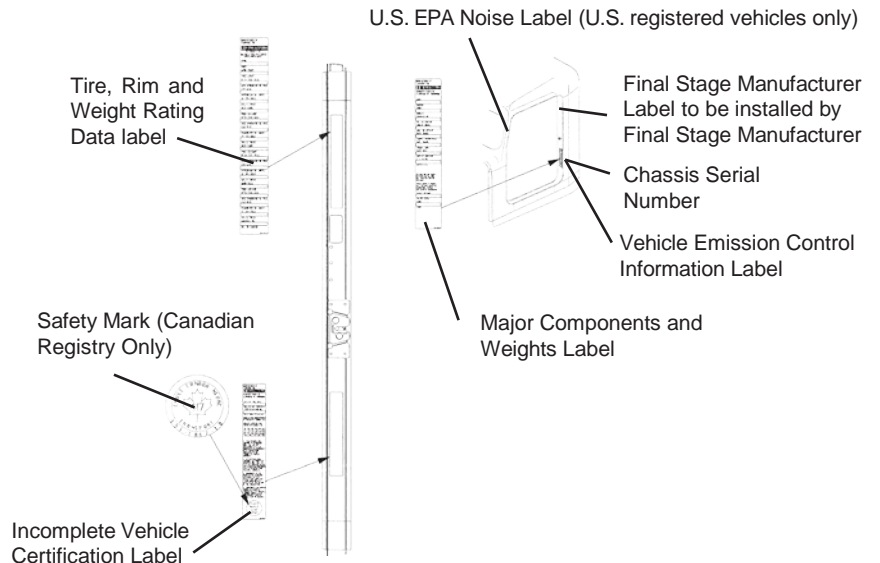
U.S. EPA Noise Label (U.S. registered vehicles only)

Tire, Rim and Weight Rating Data label

Final Stage Manufacturer Label to be installed by Final Stage Manufacturer

Chassis Serial Number

Vehicle Emission Control Information Label

Safety Mark (Canadian Registry Only)

Major Components and Weights Label

Incomplete Vehicle Certification Label